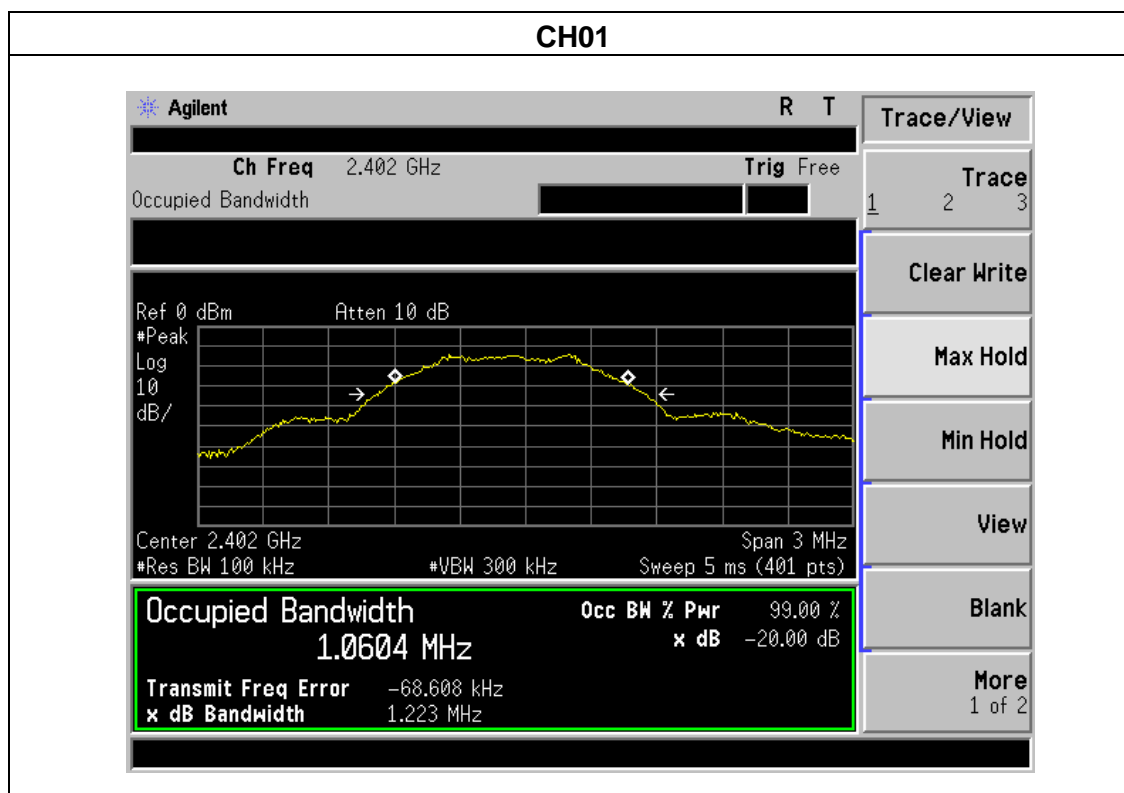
CH01

Agilent R T

Ch Freq 2.402 GHz Trig Free
Occupied Bandwidth

Ref 0 dBm Atten 10 dB
#Peak
Log
10
dB/

Center 2.402 GHz Span 3 MHz
#Res BW 100 kHz #VBW 300 kHz Sweep 5 ms (401 pts)

Occupied Bandwidth
1.0604 MHz
Occ BW % Pwr 99.00 %
x dB -20.00 dB

Transmit Freq Error -68.608 kHz
x dB Bandwidth 1.223 MHz

Trace/View
Trace
1 2 3
Clear Write
Max Hold
Min Hold
View
Blank
More
1 of 2